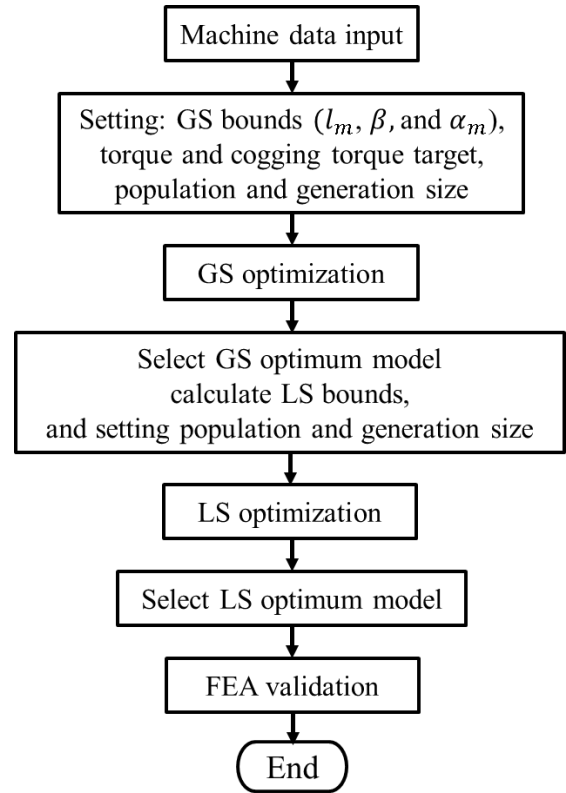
Machine data input

Setting: GS bounds ($l_m$, $\beta$, and $\alpha_m$), torque and cogging torque target, population and generation size

GS optimization

Select GS optimum model calculate LS bounds, and setting population and generation size

LS optimization

Select LS optimum model

FEA validation

End